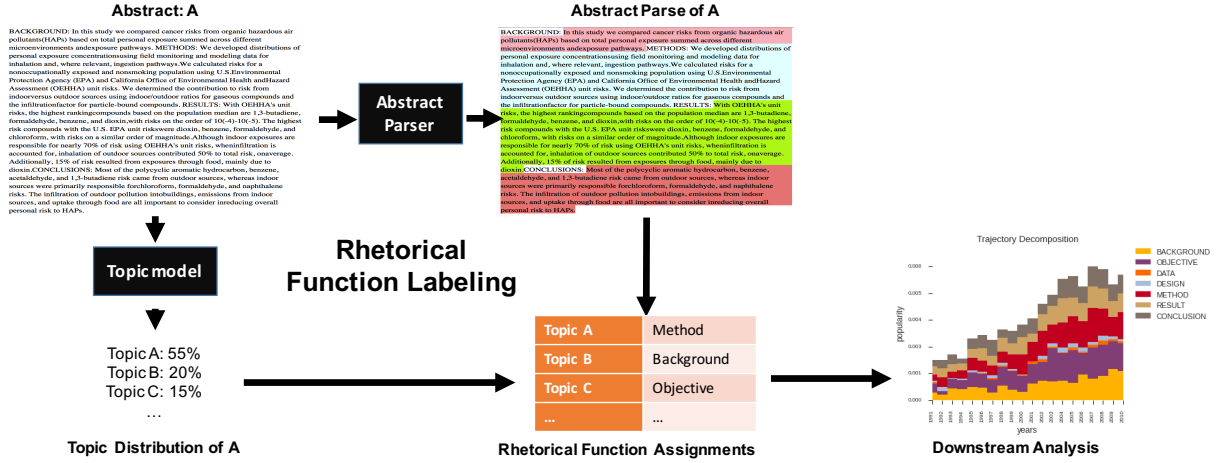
Abstract: A

BACKGROUND: In this study we compared cancer risks from organic hazardous air pollutants(HAPs) based on total personal exposure summed across different microenvironments andexposure pathways. METHODS: We developed distributions of personal exposure concentrationsusing field monitoring and modeling data for inhalation and, where relevant, ingestion pathways.We calculated risks for a nonoccupationally exposed and nonsmoking population using U.S.Environmental Protection Agency (EPA) and California Office of Environmental Health andHazard Assessment (OEHHA) unit risks. We determined the contribution to risk from indoorversus outdoor sources using indoor/outdoor ratios for gaseous compounds and the infiltrationfactor for particle-bound compounds. RESULTS: With OEHHA's unit risks, the highest rankingcompounds based on the population median are 1,3-butadiene, formaldehyde, benzene, and dioxin,with risks on the order of 10(-4)-10(-5). The highest risk compounds with the U.S. EPA unit riskswere dioxin, benzene, formaldehyde, and chloroform, with risks on a similar order of magnitude.Although indoor exposures are responsible for nearly 70% of risk using OEHHA's unit risks, wheninfiltration is accounted for, inhalation of outdoor sources contributed 50% to total risk, onaverage. Additionally, 15% of risk resulted from exposures through food, mainly due to dioxin.CONCLUSIONS: Most of the polycyclic aromatic hydrocarbon, benzene, acetaldehyde, and 1,3-butadiene risk came from outdoor sources, whereas indoor sources were primarily responsible forchloroform, formaldehyde, and naphthalene risks. The infiltration of outdoor pollution intobuildings, emissions from indoor sources, and uptake through food are all important to consider inreducing overall personal risk to HAPs.

Abstract Parser

Abstract Parse of A

BACKGROUND: In this study we compared cancer risks from organic hazardous air pollutants(HAPs) based on total personal exposure summed across different microenvironments andexposure pathways. METHODS: We developed distributions of personal exposure concentrationsusing field monitoring and modeling data for inhalation and, where relevant, ingestion pathways.We calculated risks for a nonoccupationally exposed and nonsmoking population using U.S.Environmental Protection Agency (EPA) and California Office of Environmental Health andHazard Assessment (OEHHA) unit risks. We determined the contribution to risk from indoorversus outdoor sources using indoor/outdoor ratios for gaseous compounds and the infiltrationfactor for particle-bound compounds. RESULTS: With OEHHA's unit risks, the highest rankingcompounds based on the population median are 1,3-butadiene, formaldehyde, benzene, and dioxin,with risks on the order of 10(-4)-10(-5). The highest risk compounds with the U.S. EPA unit riskswere dioxin, benzene, formaldehyde, and chloroform, with risks on a similar order of magnitude.Although indoor exposures are responsible for nearly 70% of risk using OEHHA's unit risks, wheninfiltration is accounted for, inhalation of outdoor sources contributed 50% to total risk, onaverage. Additionally, 15% of risk resulted from exposures through food, mainly due to dioxin.CONCLUSIONS: Most of the polycyclic aromatic hydrocarbon, benzene, acetaldehyde, and 1,3-butadiene risk came from outdoor sources, whereas indoor sources were primarily responsible forchloroform, formaldehyde, and naphthalene risks. The infiltration of outdoor pollution intobuildings, emissions from indoor sources, and uptake through food are all important to consider inreducing overall personal risk to HAPs.

Topic model

Rhetorical Function Labeling

Topic A: 55%
Topic B: 20%
Topic C: 15%
...

Topic Distribution of A

| Topic A | Method |
|---|---|
| Topic B | Background |
| Topic C | Objective |
| ... | ... |

Rhetorical Function Assignments

Trajectory Decomposition

BACKGROUND
OBJECTIVE
DATA
DESIGN
METHOD
RESULT
CONCLUSION

popularity
0.006
0.005
0.004
0.003
0.002
0.001
0.000

1991 1992 1993 1994 1995 1996 1997 1998 1999 2000 2001 2002 2003 2004 2005 2006 2007 2008 2009 2010
years

Downstream Analysis